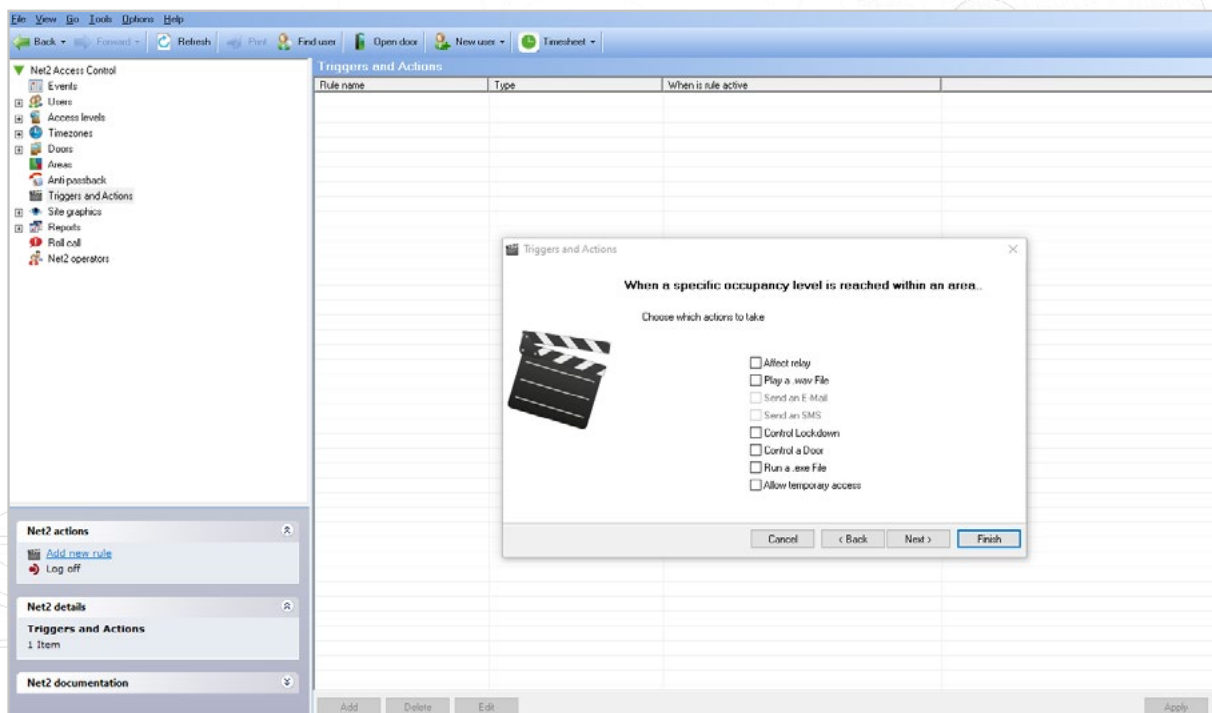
File View Go Tools Options Help

Back Forward Refresh Print Find user Open door New user Timesheet

Net2 Access Control
Events
Users
Access levels
Timezones
Doors
Areas
Anti passback
Triggers and Actions
Site graphics
Reports
Roll call
Net2 operators

Triggers and Actions

| Rule name | Type | When is rule active |
|---|---|---|

Triggers and Actions

When a specific occupancy level is reached within an area..

Choose which actions to take

Affect relay
Play a .wav File
Send an E-Mail
Send an SMS
Control Lockdown
Control a Door
Run a .exe File
Allow temporary access

Cancel
< Back
Next >
Finish

Net2 actions
Add new rule
Log off

Net2 details
Triggers and Actions
1 Item

Net2 documentation

Add
Delete
Edit
Apply